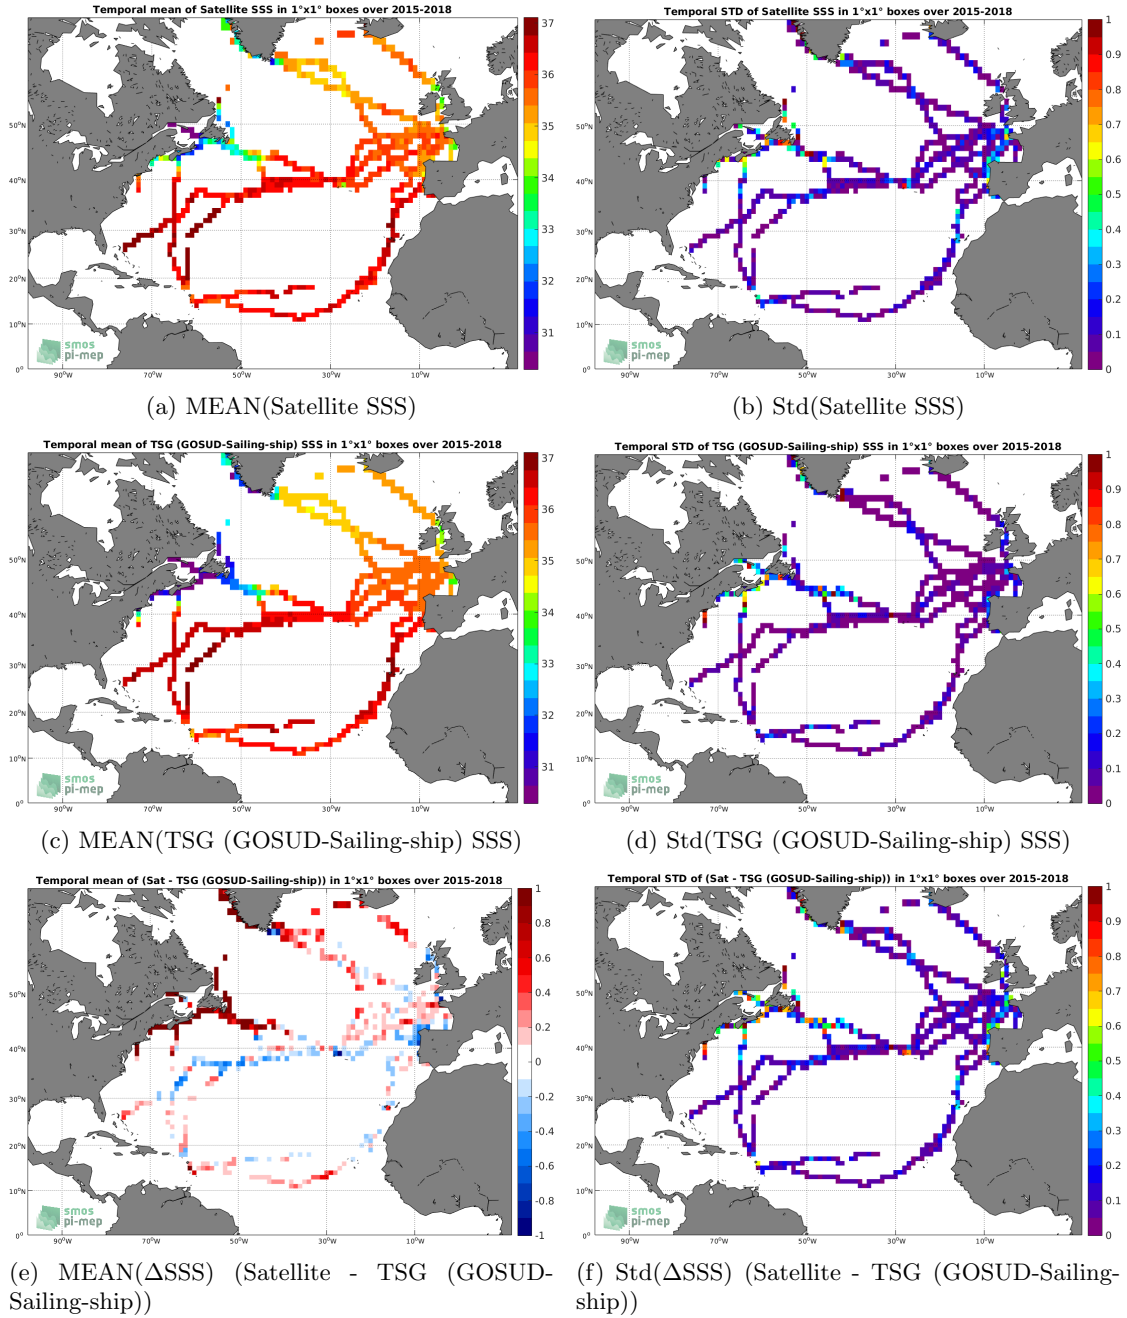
Temporal mean of Satellite SSS in 1°x1° boxes over 2015-2018

37
36
35
34
33
32
31

50°N
40°N
30°N
20°N
10°N
0°
90°W 70°W 50°W 30°W 10°W

smos pi-mep

(a) MEAN(Satellite SSS)

Temporal STD of Satellite SSS in 1°x1° boxes over 2015-2018

1
0.9
0.8
0.7
0.6
0.5
0.4
0.3
0.2
0.1
0

50°N
40°N
30°N
20°N
10°N
0°
90°W 70°W 50°W 30°W 10°W

smos pi-mep

(b) Std(Satellite SSS)

Temporal mean of TSG (GOSUD-Sailing-ship) SSS in 1°x1° boxes over 2015-2018

37
36
35
34
33
32
31

50°N
40°N
30°N
20°N
10°N
0°
90°W 70°W 50°W 30°W 10°W

smos pi-mep

(c) MEAN(TSG (GOSUD-Sailing-ship) SSS)

Temporal STD of TSG (GOSUD-Sailing-ship) SSS in 1°x1° boxes over 2015-2018

1
0.9
0.8
0.7
0.6
0.5
0.4
0.3
0.2
0.1
0

50°N
40°N
30°N
20°N
10°N
0°
90°W 70°W 50°W 30°W 10°W

smos pi-mep

(d) Std(TSG (GOSUD-Sailing-ship) SSS)

Temporal mean of (Sat - TSG (GOSUD-Sailing-ship)) in 1°x1° boxes over 2015-2018

1
0.8
0.6
0.4
0.2
0
-0.2
-0.4
-0.6
-0.8
-1

50°N
40°N
30°N
20°N
10°N
0°
90°W 70°W 50°W 30°W 10°W

smos pi-mep

(e) MEAN(ΔSSS) (Satellite - TSG (GOSUD-Sailing-ship))

Temporal STD of (Sat - TSG (GOSUD-Sailing-ship)) in 1°x1° boxes over 2015-2018

1
0.9
0.8
0.7
0.6
0.5
0.4
0.3
0.2
0.1
0

50°N
40°N
30°N
20°N
10°N
0°
90°W 70°W 50°W 30°W 10°W

smos pi-mep

(f) Std(ΔSSS) (Satellite - TSG (GOSUD-Sailing-ship))